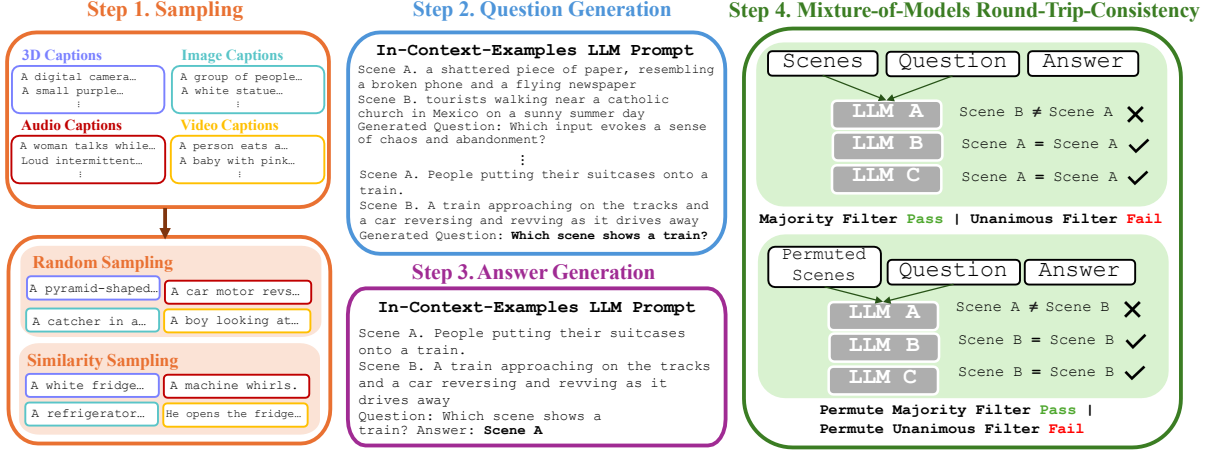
Step 1. Sampling

3D Captions
A digital camera…
A small purple…
⋮

Image Captions
A group of people…
A white statue…
⋮

Audio Captions
A woman talks while…
Loud intermittent…
⋮

Video Captions
A person eats a…
A baby with pink…
⋮

Random Sampling
A pyramid-shaped…
A car motor revs…
A catcher in a…
A boy looking at…

Similarity Sampling
A white fridge…
A machine whirls.
A refrigerator…
He opens the fridge…

Step 2. Question Generation

In-Context-Examples LLM Prompt
Scene A. a shattered piece of paper, resembling a broken phone and a flying newspaper
Scene B. tourists walking near a catholic church in Mexico on a sunny summer day
Generated Question: Which input evokes a sense of chaos and abandonment?
⋮
Scene A. People putting their suitcases onto a train.
Scene B. A train approaching on the tracks and a car reversing and revving as it drives away
Generated Question: **Which scene shows a train?**

Step 3. Answer Generation

In-Context-Examples LLM Prompt
Scene A. People putting their suitcases onto a train.
Scene B. A train approaching on the tracks and a car reversing and revving as it drives away
Question: Which scene shows a train? Answer: **Scene A**

Step 4. Mixture-of-Models Round-Trip-Consistency

Scenes
Question
Answer
LLM A Scene B ≠ Scene A ✗
LLM B Scene A = Scene A ✓
LLM C Scene A = Scene A ✓
Majority Filter Pass | Unanimous Filter Fail

Permuted Scenes
Question
Answer
LLM A Scene A ≠ Scene B ✗
LLM B Scene B = Scene B ✓
LLM C Scene B = Scene B ✓
Permute Majority Filter Pass | Permute Unanimous Filter Fail